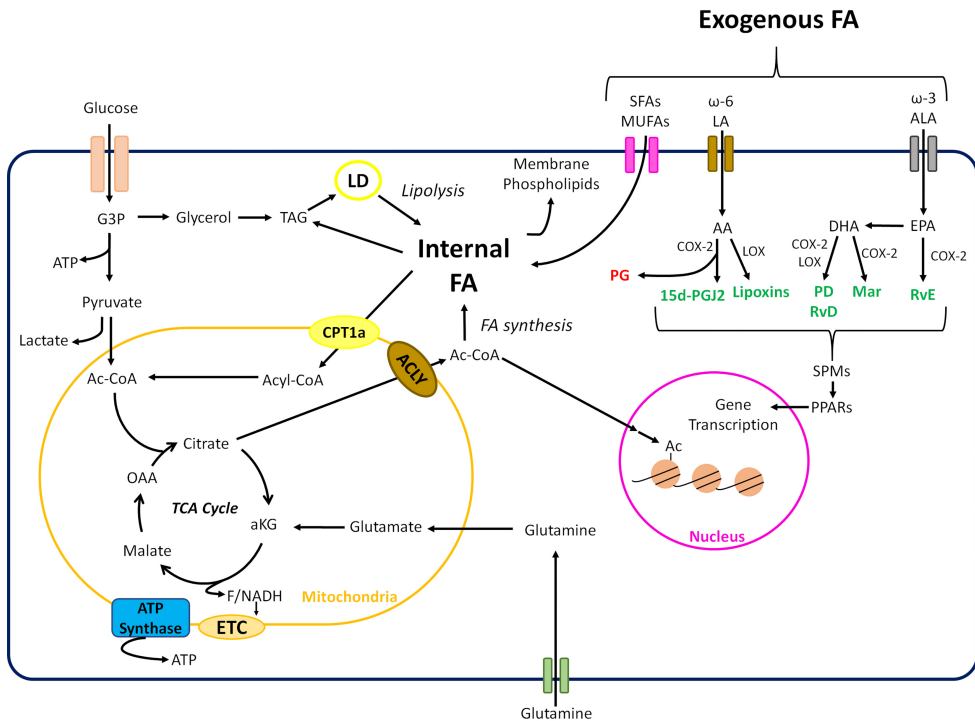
Exogenous FA

SFAs MUFAs

ω-6 LA

ω-3 ALA

Glucose

G3P

Glycerol

TAG

LD

Lipolysis

Membrane Phospholipids

Internal FA

AA

COX-2

LOX

DHA

EPA

COX-2 LOX

COX-2

COX-2

PG

15d-PGJ2

Lipoxins

PD RvD

Mar

RvE

ATP

Pyruvate

Lactate

CPT1a

FA synthesis

Ac-CoA

ACLY

Ac-CoA

Acyl-CoA

SPMs

Gene Transcription

PPARs

Ac

Citrate

OAA

TCA Cycle

aKG

Glutamate

Glutamine

Malate

F/NADH

Mitochondria

ATP Synthase

ETC

ATP

Nucleus

Glutamine